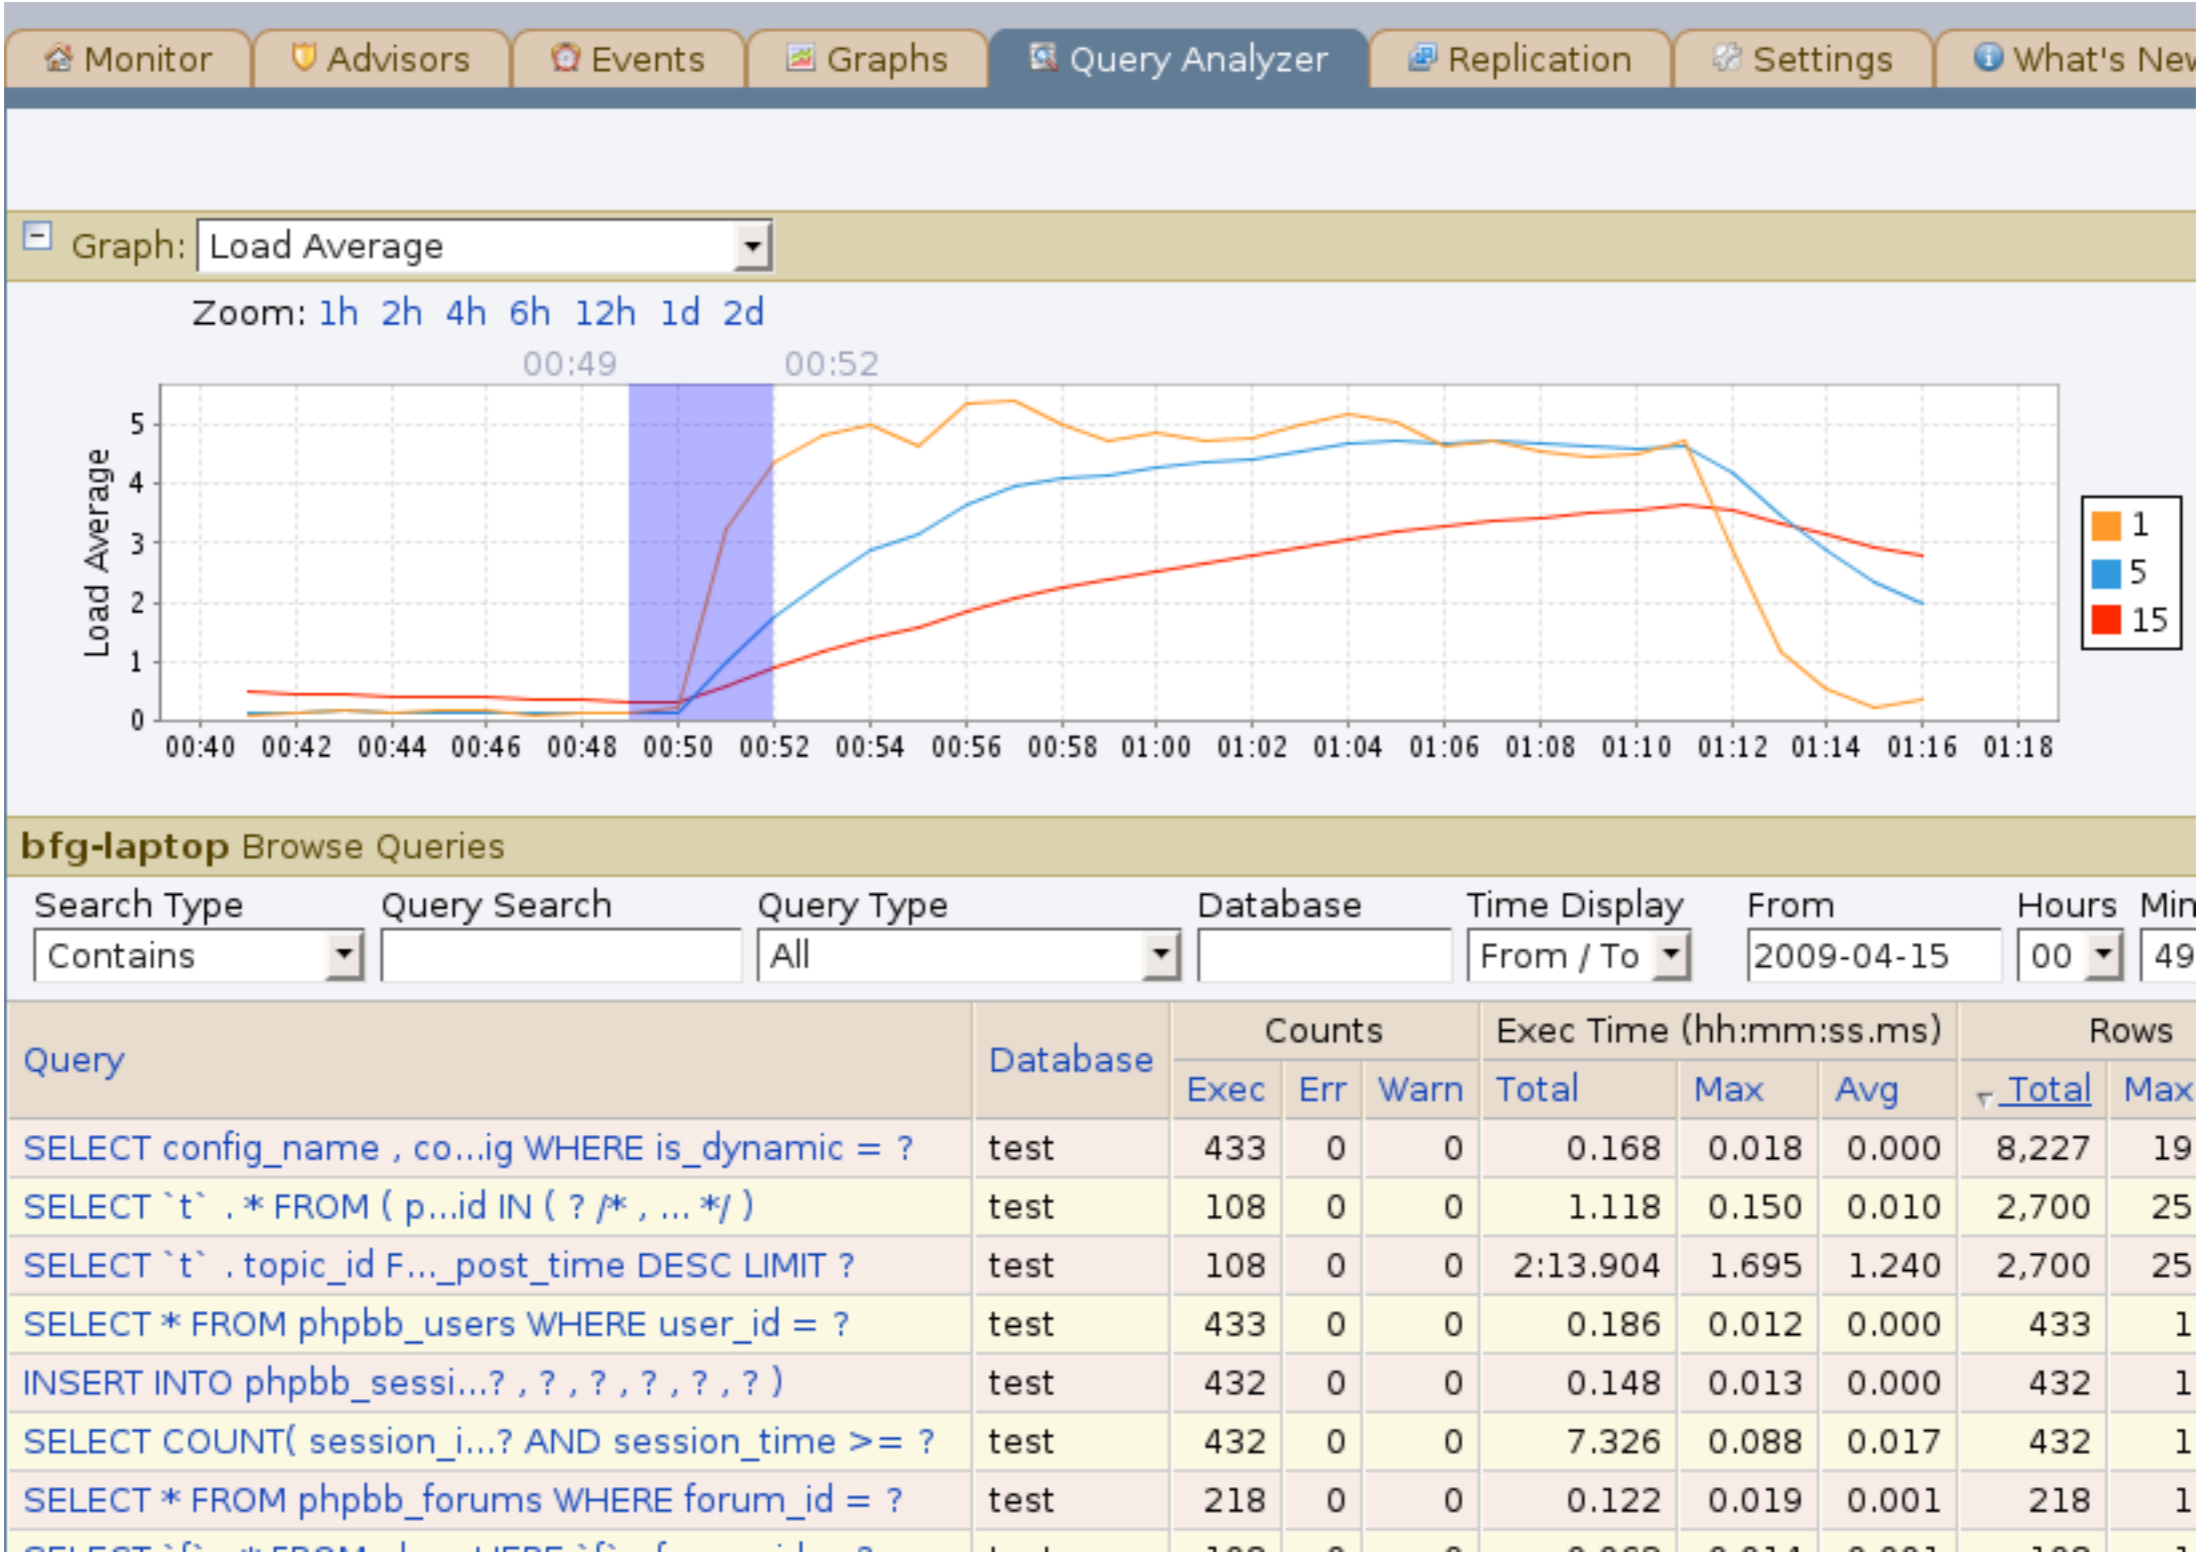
Monitor | Advisors | Events | Graphs | Query Analyzer | Replication | Settings | What's New

Graph: Load Average

Zoom: 1h 2h 4h 6h 12h 1d 2d

00:49 00:52

Load Average

5
4
3
2
1
0

00:40 00:42 00:44 00:46 00:48 00:50 00:52 00:54 00:56 00:58 01:00 01:02 01:04 01:06 01:08 01:10 01:12 01:14 01:16 01:18

1
5
15

**bfg-laptop** Browse Queries

Search Type: Contains | Query Search: | Query Type: All | Database: | Time Display: From / To | From: 2009-04-15 | Hours: 00 | Min: 49

| Query | Database | Counts Exec | Counts Err | Counts Warn | Exec Time (hh:mm:ss.ms) Total | Max | Avg | Rows Total | Max |
|---|---|---|---|---|---|---|---|---|---|
| SELECT config_name , co...ig WHERE is_dynamic = ? | test | 433 | 0 | 0 | 0.168 | 0.018 | 0.000 | 8,227 | 19 |
| SELECT `t` . * FROM ( p...id IN ( ? /* , ... */ ) | test | 108 | 0 | 0 | 1.118 | 0.150 | 0.010 | 2,700 | 25 |
| SELECT `t` . topic_id F..._post_time DESC LIMIT ? | test | 108 | 0 | 0 | 2:13.904 | 1.695 | 1.240 | 2,700 | 25 |
| SELECT * FROM phpbb_users WHERE user_id = ? | test | 433 | 0 | 0 | 0.186 | 0.012 | 0.000 | 433 | 1 |
| INSERT INTO phpbb_sessi...? , ? , ? , ? , ? , ? ) | test | 432 | 0 | 0 | 0.148 | 0.013 | 0.000 | 432 | 1 |
| SELECT COUNT( session_i...? AND session_time >= ? | test | 432 | 0 | 0 | 7.326 | 0.088 | 0.017 | 432 | 1 |
| SELECT * FROM phpbb_forums WHERE forum_id = ? | test | 218 | 0 | 0 | 0.122 | 0.019 | 0.001 | 218 | 1 |
| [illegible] | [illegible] | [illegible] | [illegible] | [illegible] | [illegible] | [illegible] | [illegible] | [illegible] | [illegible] |